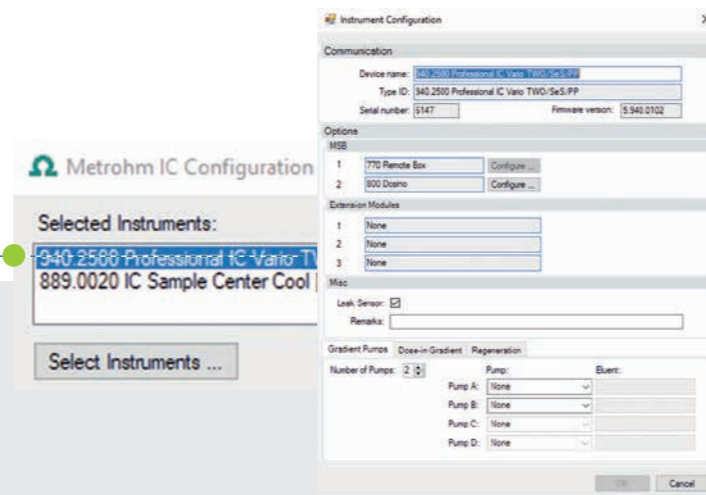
Metrohm IC Configuration

Selected Instruments:

940.2500 Professional IC Vario TV
889.0020 IC Sample Center Cool

Select Instruments ...

Instrument Configuration

Communication

Device name: 940.2500 Professional IC Vario TWO/SeS/PP

Type ID: 940.2500 Professional IC Vario TWO/SeS/PP

Serial number: 6147

Firmware version: 5.940.0102

Options

MSB

1 770 Remote Box Configure ...

2 800 Dosino Configure ...

Extension Modules

1 None

2 None

3 None

Misc

Leak Sensor: ☑

Remarks:

Gradient Pumps | Dose-in Gradient | Regeneration

Number of Pumps: 2

Pump: Eluent:

Pump A: None

Pump B: None

Pump C: None

Pump D: None

OK Cancel